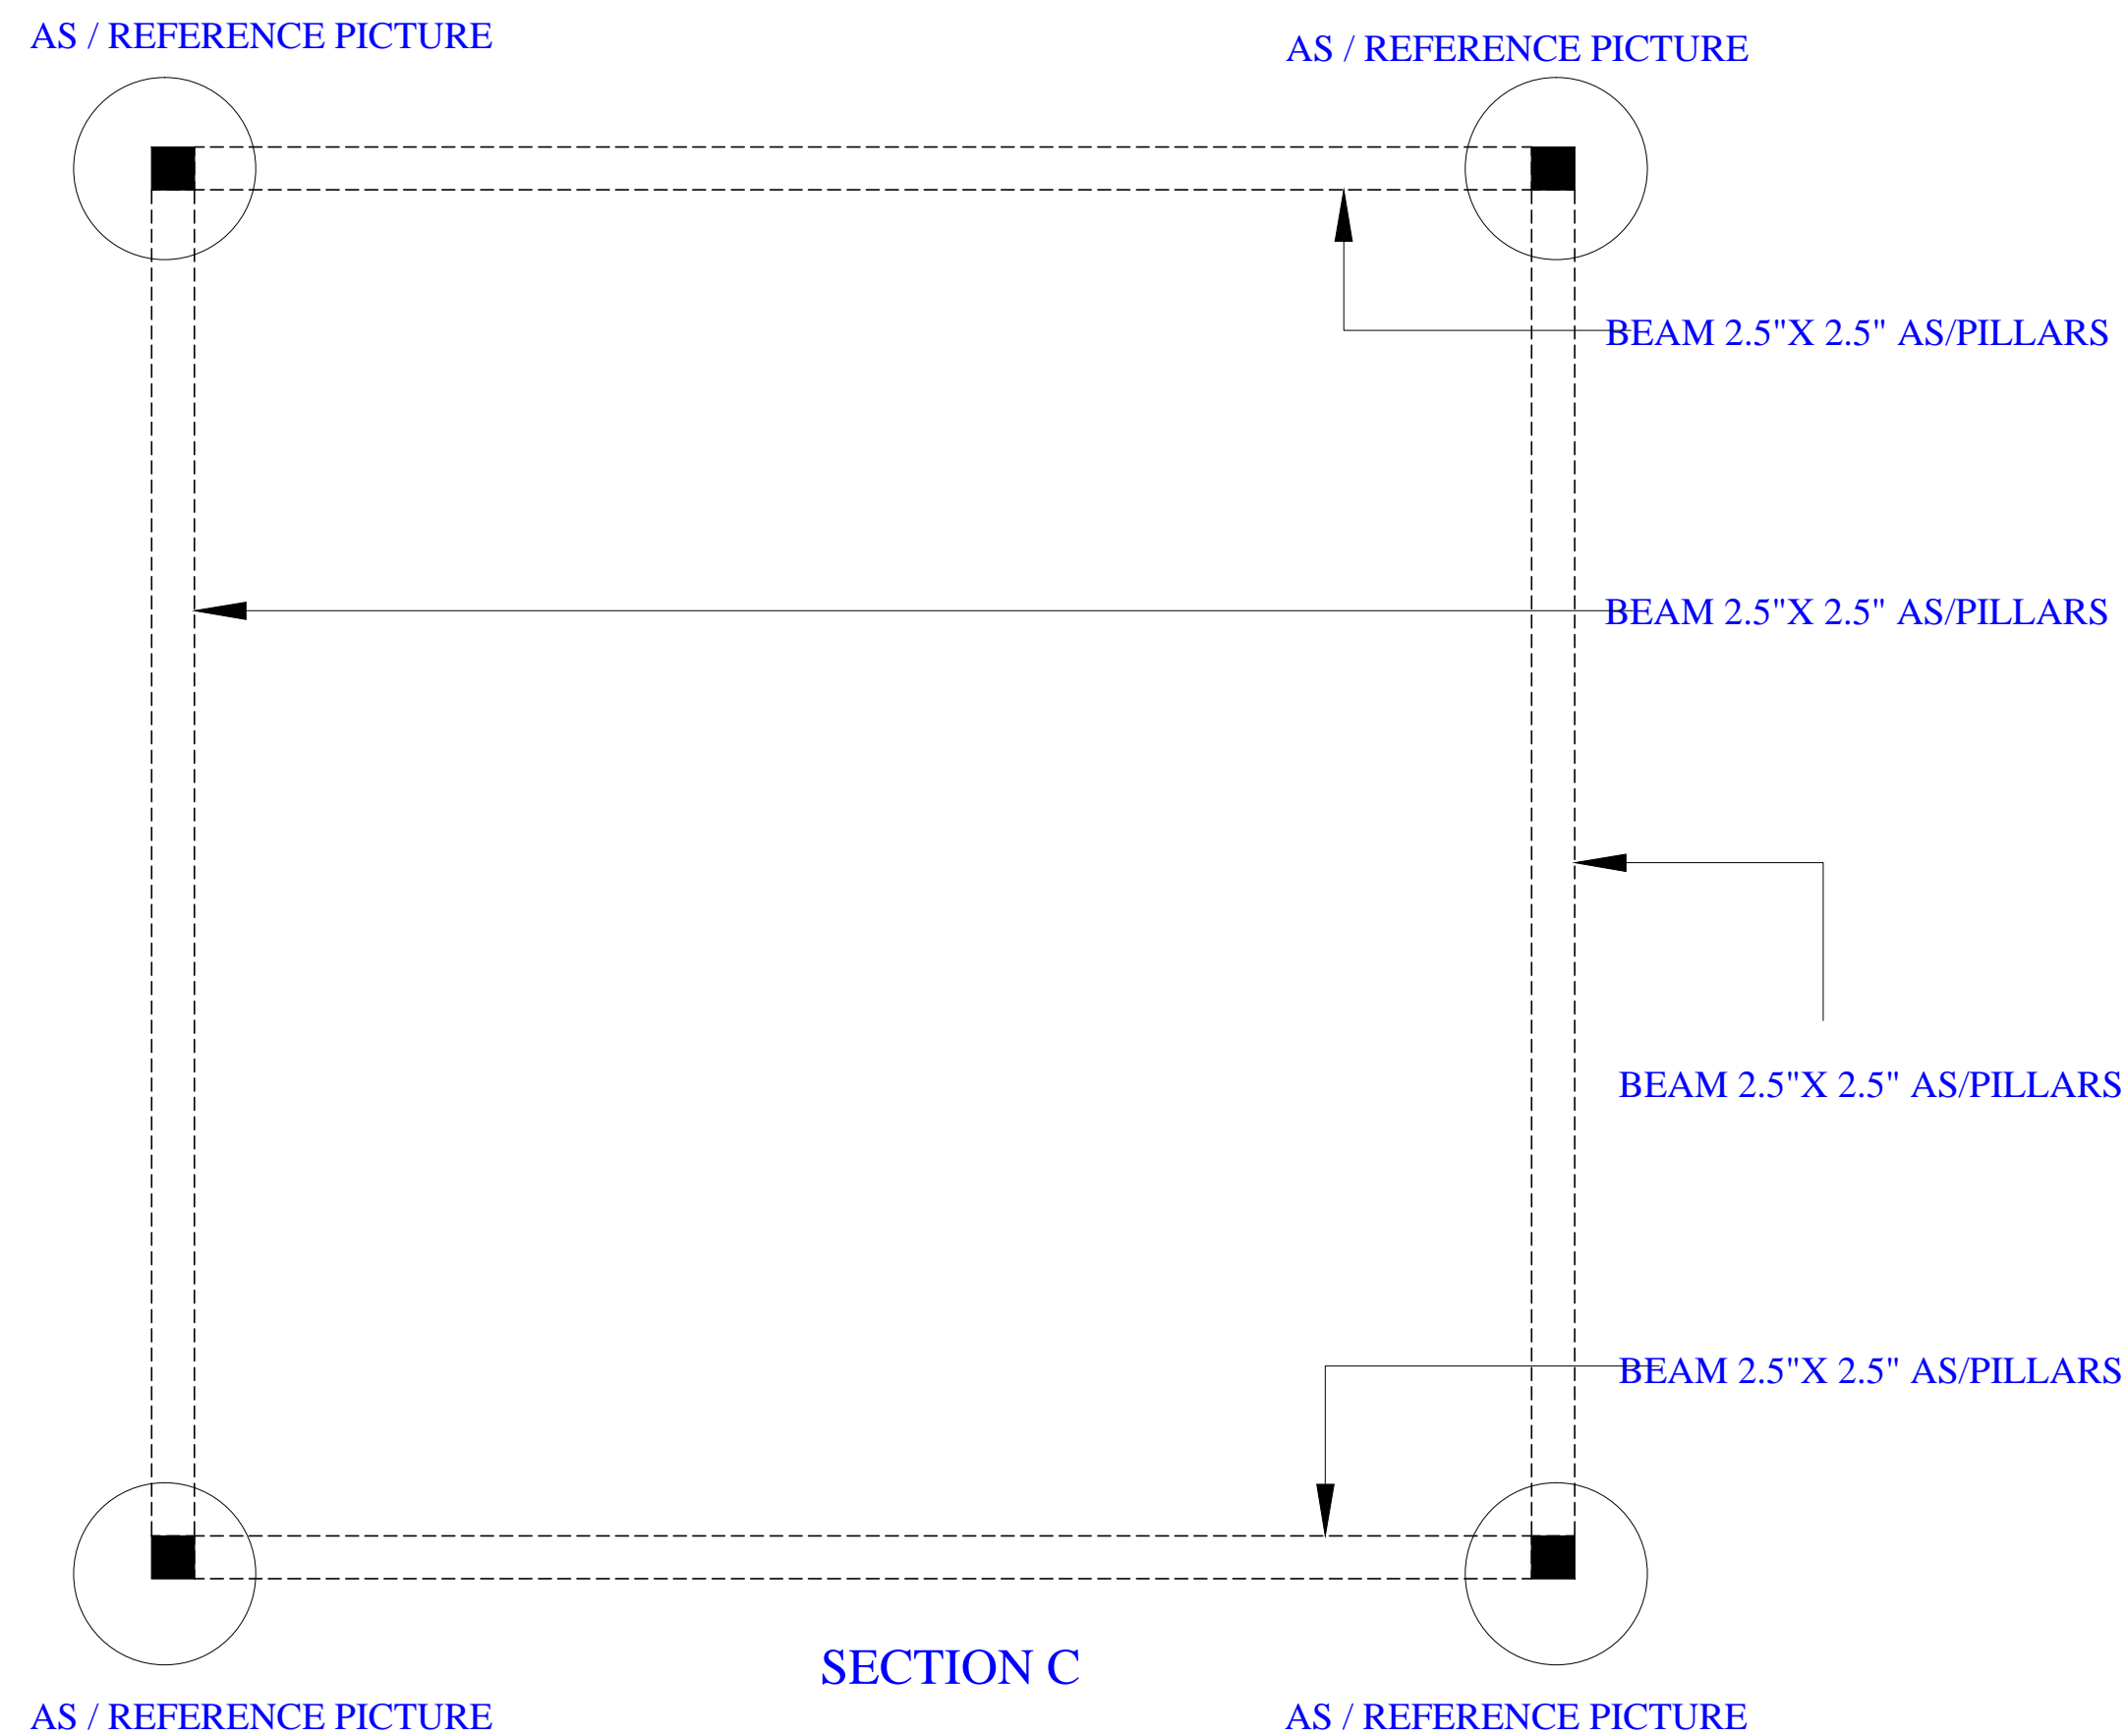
AS / REFERENCE PICTURE

AS / REFERENCE PICTURE

BEAM 2.5"X 2.5" AS/PILLARS

BEAM 2.5"X 2.5" AS/PILLARS

BEAM 2.5"X 2.5" AS/PILLARS

BEAM 2.5"X 2.5" AS/PILLARS

SECTION C

AS / REFERENCE PICTURE

AS / REFERENCE PICTURE